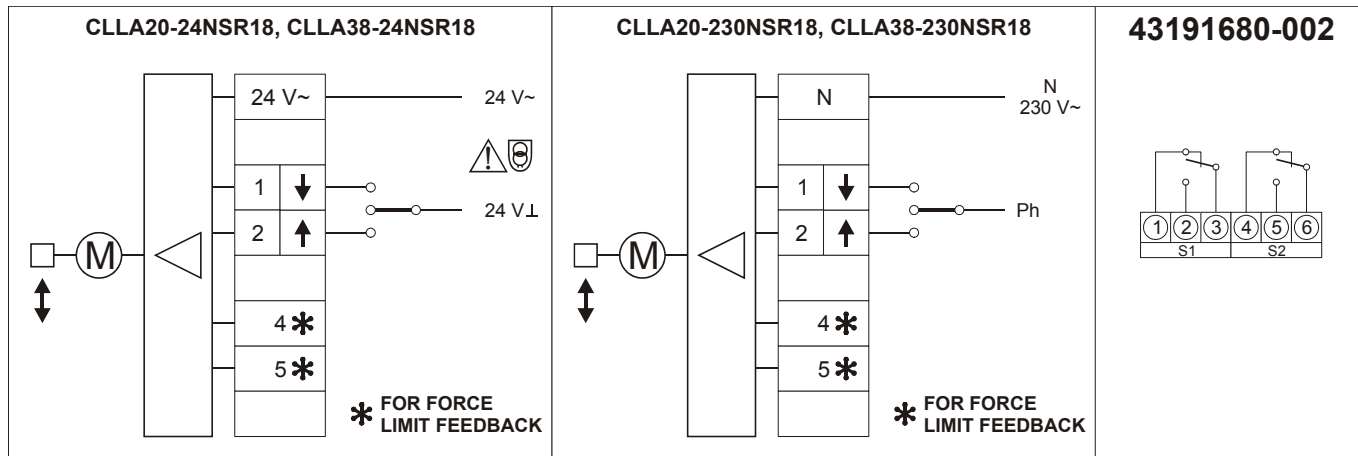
CLLA20-24NSR18, CLLA38-24NSR18

24 V~

24 V~

1

2

24 V⊥

M

4 ✱

5 ✱

✱ FOR FORCE LIMIT FEEDBACK

CLLA20-230NSR18, CLLA38-230NSR18

N

N
230 V~

1

2

Ph

M

4 ✱

5 ✱

✱ FOR FORCE LIMIT FEEDBACK

43191680-002

1 2 3 4 5 6

S1 S2